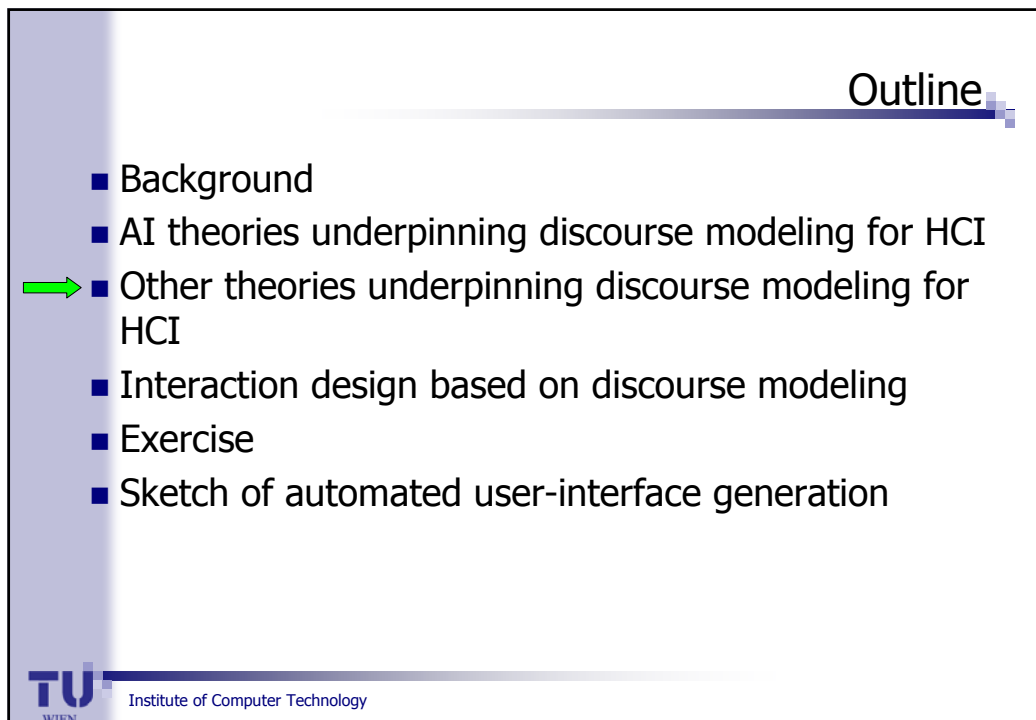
Outline

- Background
- AI theories underpinning discourse modeling for HCI
- Other theories underpinning discourse modeling for HCI
- Interaction design based on discourse modeling
- Exercise
- Sketch of automated user-interface generation

TU WIEN

Institute of Computer Technology